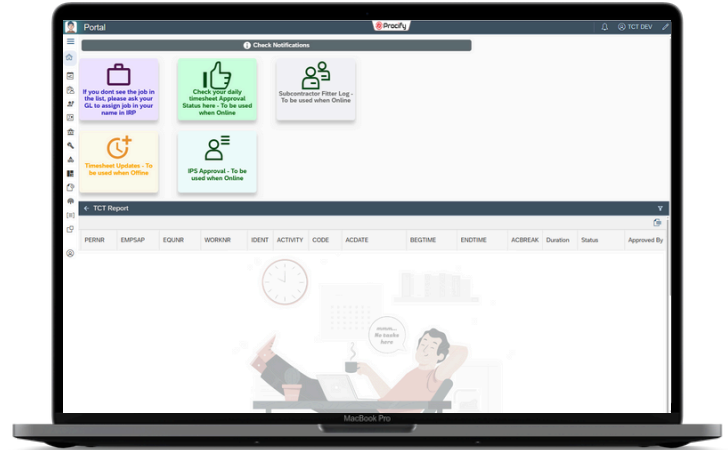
Portal

Procify

TCT DEV

Check Notifications

If you dont see the job in the list, please ask your GL to assign job in your name in IRP

Check your daily timesheet Approval Status here - To be used when Online

Subcontractor Fitter Log - To be used when Online

Timesheet Updates - To be used when Offline

IPS Approval - To be used when Online

TCT Report

| PERNR | EMPSAP | EQUNR | WORKNR | IDENT | ACTIVITY | CODE | ACDATE | BEGTIME | ENDTIME | ACBREAK | Duration | Status | Approved By |
|---|---|---|---|---|---|---|---|---|---|---|---|---|---|

mmm... No tasks here

MacBook Pro